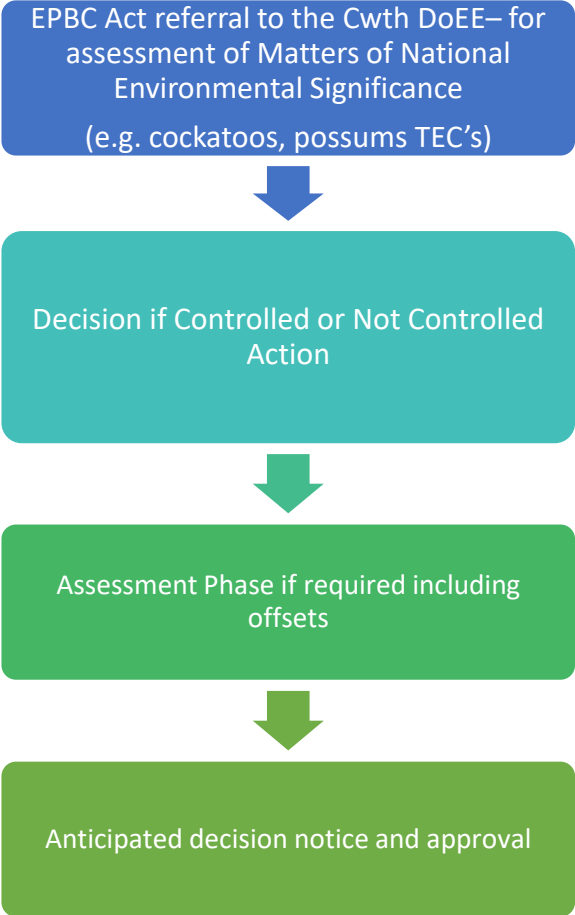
EPBC Act referral to the Cwth DoEE– for assessment of Matters of National Environmental Significance
(e.g. cockatoos, possums TEC's)

Decision if Controlled or Not Controlled Action

Assessment Phase if required including offsets

Anticipated decision notice and approval